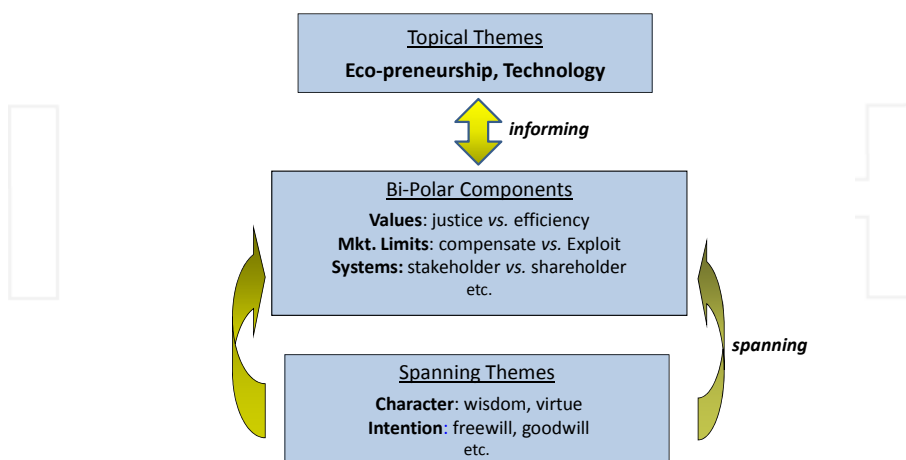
Topical Themes

Eco-preneurship, Technology

informing

Bi-Polar Components

Values: justice vs. efficiency
Mkt. Limits: compensate vs. Exploit
Systems: stakeholder vs. shareholder
etc.

spanning

Spanning Themes

Character: wisdom, virtue
Intention: freewill, goodwill
etc.